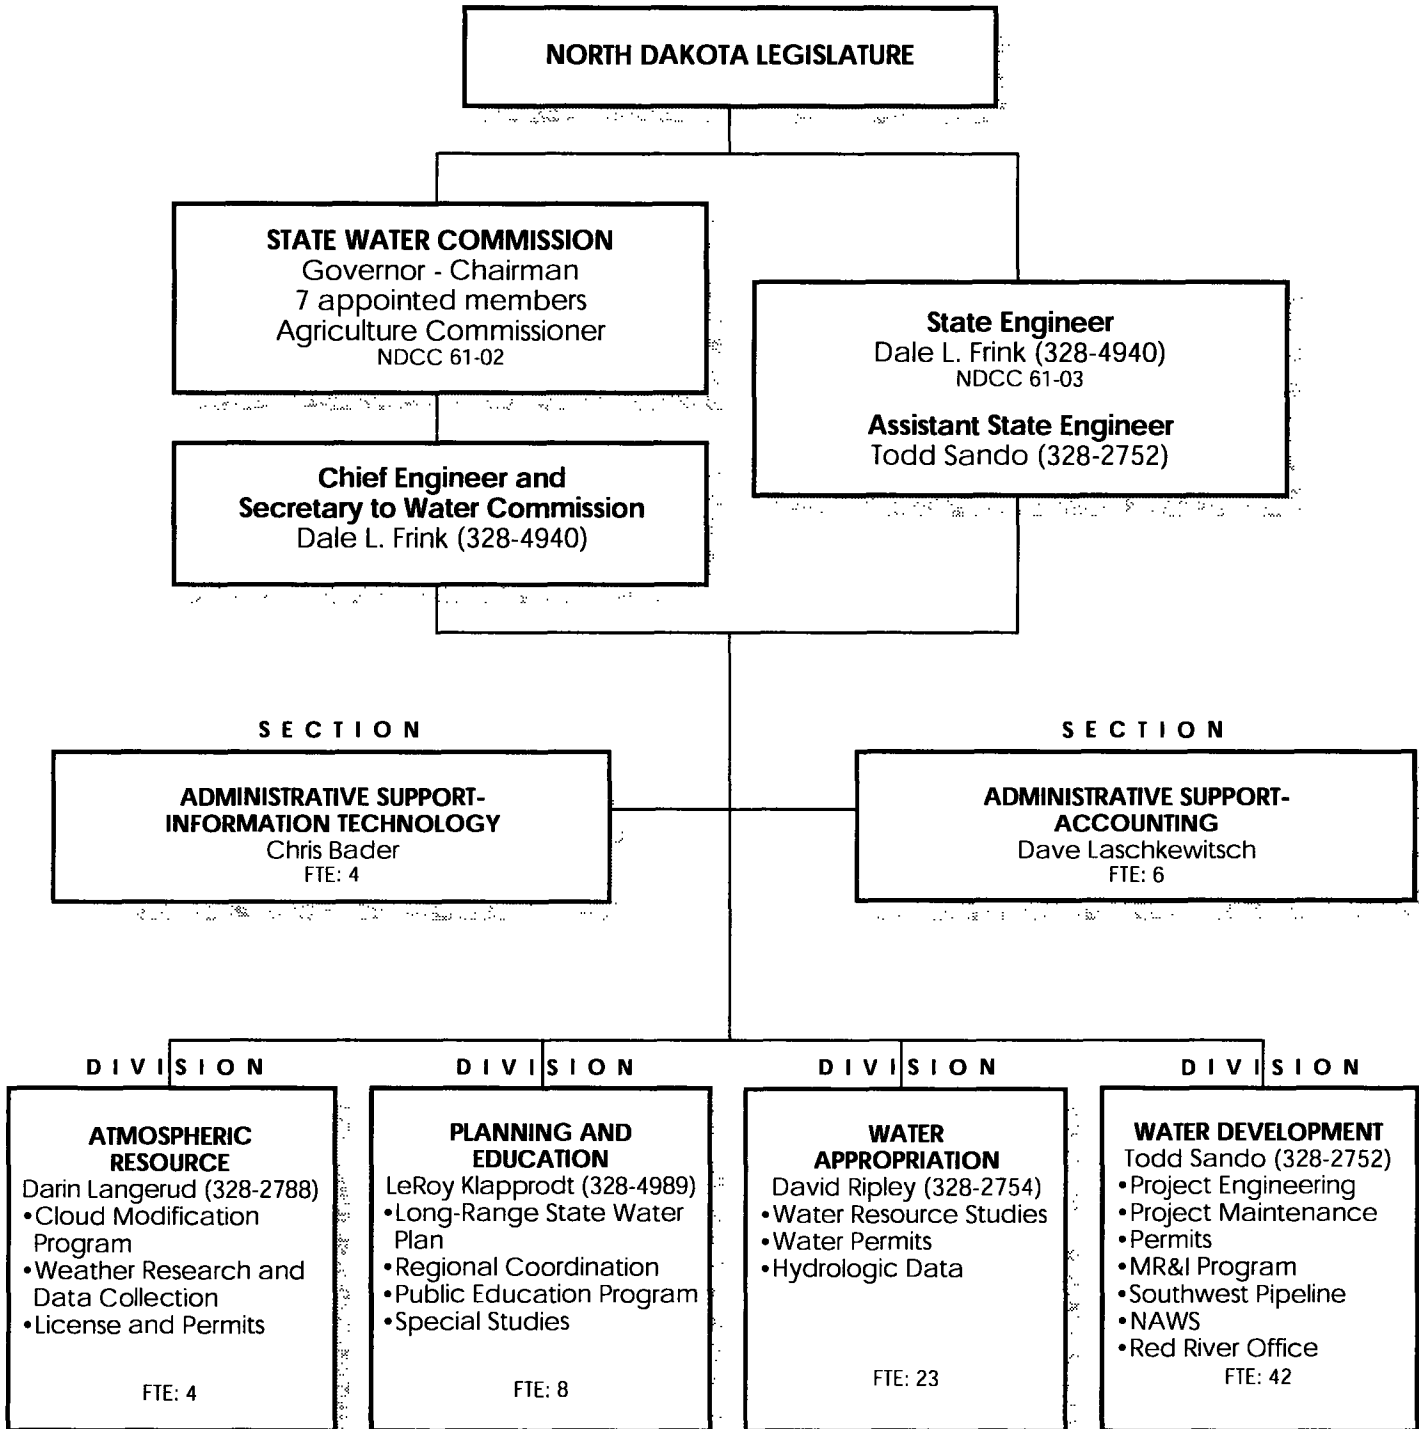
NORTH DAKOTA LEGISLATURE

STATE WATER COMMISSION
Governor - Chairman
7 appointed members
Agriculture Commissioner
NDCC 61-02

State Engineer
Dale L. Frink (328-4940)
NDCC 61-03

Assistant State Engineer
Todd Sando (328-2752)

Chief Engineer and
Secretary to Water Commission
Dale L. Frink (328-4940)

SECTION

ADMINISTRATIVE SUPPORT-
INFORMATION TECHNOLOGY
Chris Bader
FTE: 4

SECTION

ADMINISTRATIVE SUPPORT-
ACCOUNTING
Dave Laschkewitsch
FTE: 6

DIVISION

ATMOSPHERIC RESOURCE
Darin Langerud (328-2788)
•Cloud Modification Program
•Weather Research and Data Collection
•License and Permits
FTE: 4

DIVISION

PLANNING AND EDUCATION
LeRoy Klapprodt (328-4989)
•Long-Range State Water Plan
•Regional Coordination
•Public Education Program
•Special Studies
FTE: 8

DIVISION

WATER APPROPRIATION
David Ripley (328-2754)
•Water Resource Studies
•Water Permits
•Hydrologic Data
FTE: 23

DIVISION

WATER DEVELOPMENT
Todd Sando (328-2752)
•Project Engineering
•Project Maintenance
•Permits
•MR&I Program
•Southwest Pipeline
•NAWS
•Red River Office
FTE: 42